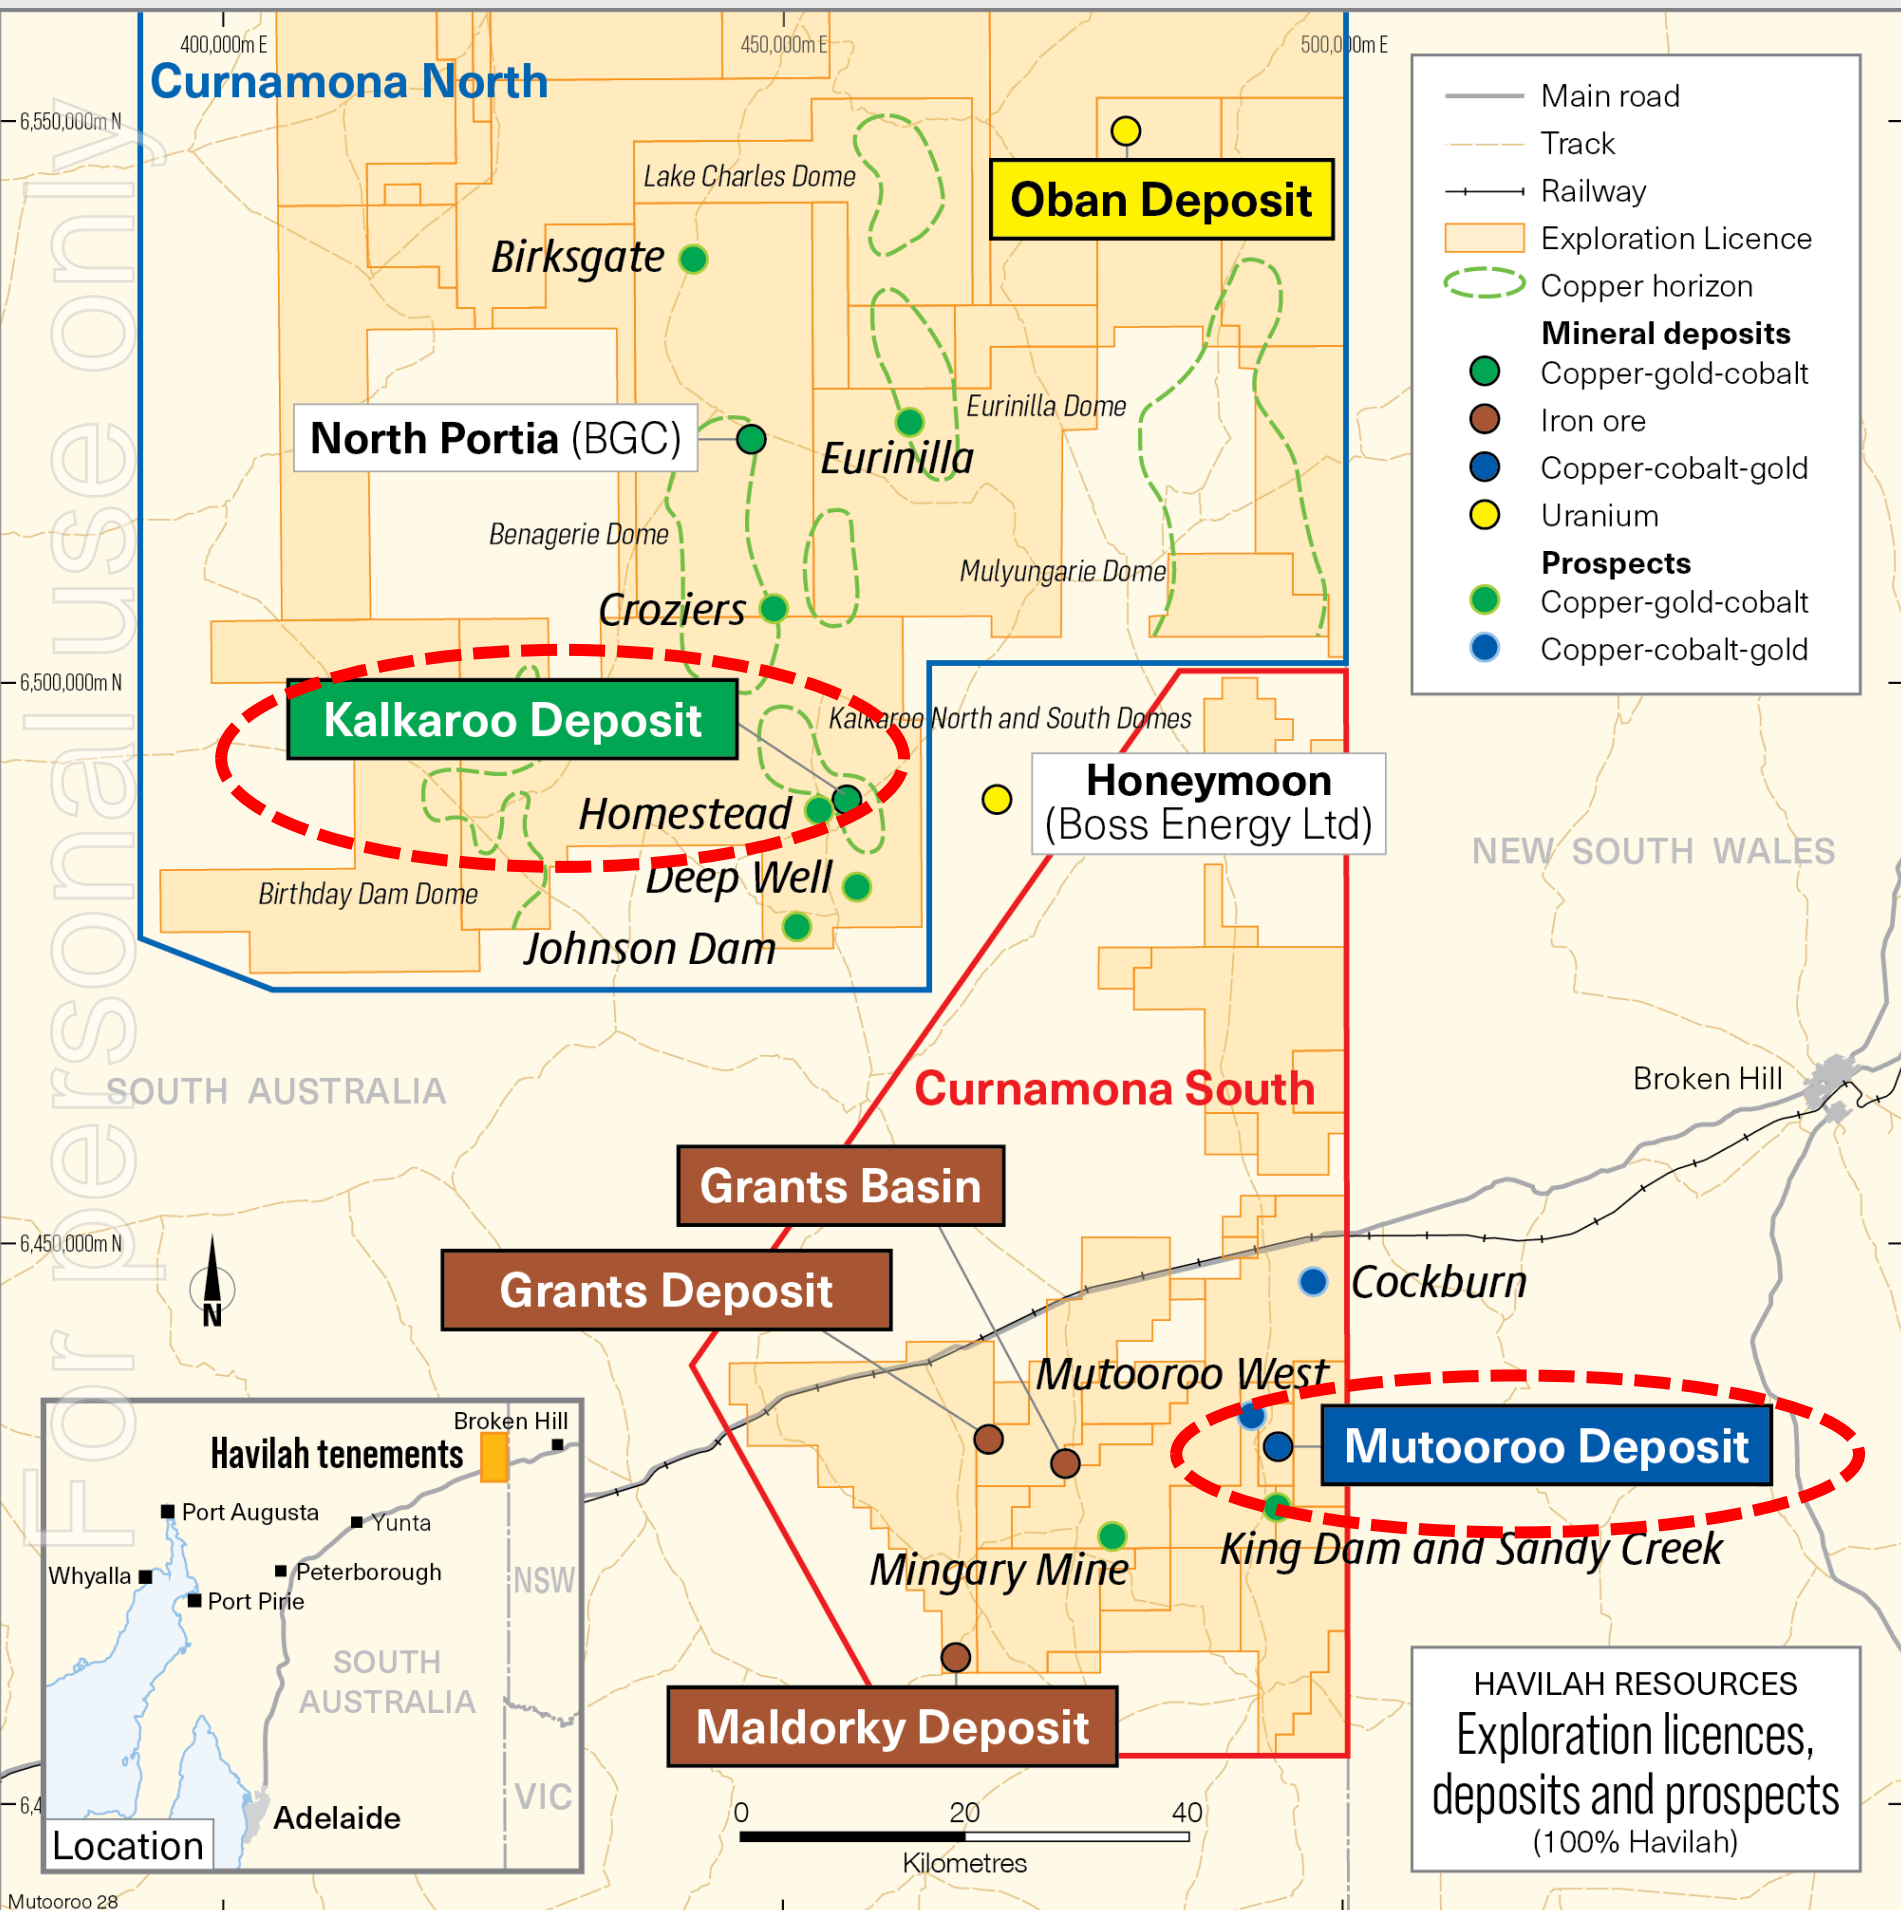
400,000m E
450,000m E
500,000m E
6,550,000m N
6,500,000m N
6,450,000m N
6,4

Curnamona North

Oban Deposit

Lake Charles Dome

Birksgate

North Portia (BGC)

Eurinilla Dome

Eurinilla

Benagerie Dome

Mulyungarie Dome

Croziers

Kalkaroo Deposit

Kalkaroo North and South Domes

Honeymoon
(Boss Energy Ltd)

Homestead

Deep Well

Birthday Dam Dome

Johnson Dam

NEW SOUTH WALES

SOUTH AUSTRALIA

Curnamona South

Broken Hill

Grants Basin

Grants Deposit

Cockburn

Mutooroo West

Mutooroo Deposit

King Dam and Sandy Creek

Mingary Mine

Maldorky Deposit

N

Main road
Track
Railway
Exploration Licence
Copper horizon
Mineral deposits
Copper-gold-cobalt
Iron ore
Copper-cobalt-gold
Uranium
Prospects
Copper-gold-cobalt
Copper-cobalt-gold

Havilah tenements
Broken Hill
Port Augusta
Yunta
Whyalla
Peterborough
Port Pirie
NSW
SOUTH AUSTRALIA
VIC
Adelaide
Location

0
20
40
Kilometres

HAVILAH RESOURCES
Exploration licences, deposits and prospects
(100% Havilah)

Mutooroo 28

For personal use only